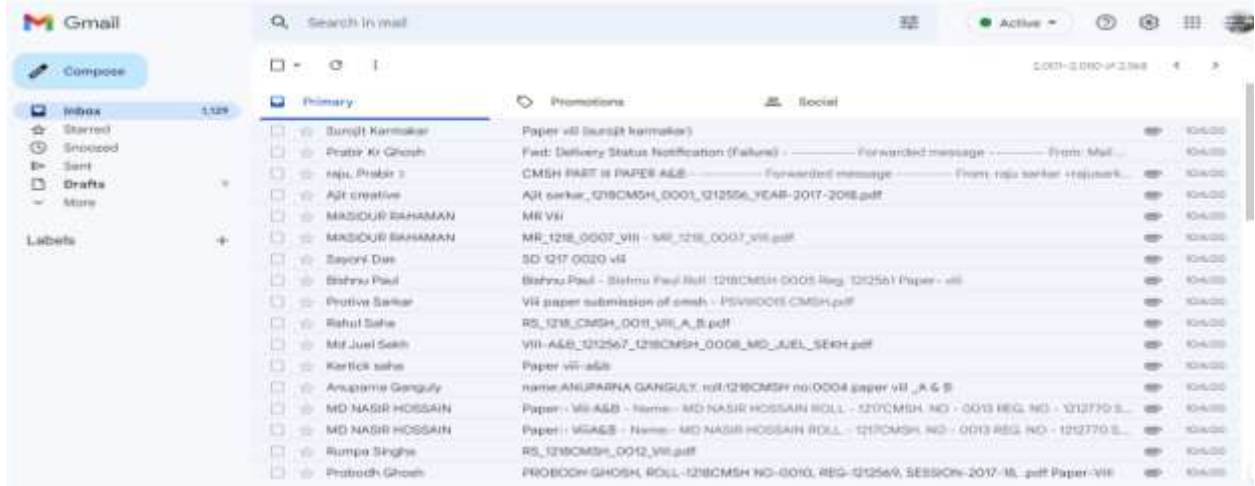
Gmail

Search in mail

Active

Compose

Inbox 1,129
Starred
Snoozed
Sent
Drafts
More

Labels +

2,001–2,050 of 2,168

Primary
Promotions
Social

| | |
|---|---|
| Surojit Karmakar | Paper viII (surojit karmakar) |
| Prabir Kr Ghosh | Fwd: Delivery Status Notification (Failure) - ---------- Forwarded message --------- From: Mail... |
| raju, Prabir 2 | CMSH PART III PAPER A&B - ---------- Forwarded message --------- From: raju sarkar <rajusark... |
| Ajit creative | Ajit sarkar_1218CMSH_0001_1212556_YEAR-2017-2018.pdf |
| MASIDUR RAHAMAN | MR VIII |
| MASIDUR RAHAMAN | MR_1218_0007_VIII - MR_1218_0007_VIII.pdf |
| Sayoni Das | SD 1217 0020 vII |
| Bishnu Paul | Bishnu Paul - Bishnu Paul Roll :1218CMSH 0005 Reg: 1212561 Paper:- viII |
| Protiva Sarkar | VIII paper submission of cmsh - PSVIII0015 CMSH.pdf |
| Rahul Saha | RS_1218_CMSH_0011_VIII_A_B.pdf |
| Md Juel Sekh | VIII-A&B_1212567_1218CMSH_0008_MD_JUEL_SEKH.pdf |
| Kartick saha | Paper viII-a&b |
| Anuparna Ganguly | name:ANUPARNA GANGULY. roll:1218CMSH no:0004 paper viII _A & B |
| MD NASIR HOSSAIN | Paper:- VIII A&B - Name:- MD NASIR HOSSAIN ROLL - 1217CMSH. NO - 0013 REG. NO - 1212770 S... |
| MD NASIR HOSSAIN | Paper:- VIIIA&B - Name:- MD NASIR HOSSAIN ROLL - 1217CMSH. NO - 0013 REG. NO - 1212770 S... |
| Rumpa Singha | RS_1218CMSH_0012_VIII.pdf |
| Probodh Ghosh | PROBODH GHOSH, ROLL-1218CMSH NO-0010, REG-1212569, SESSION-2017-18, .pdf Paper-VIII |

10:46:00